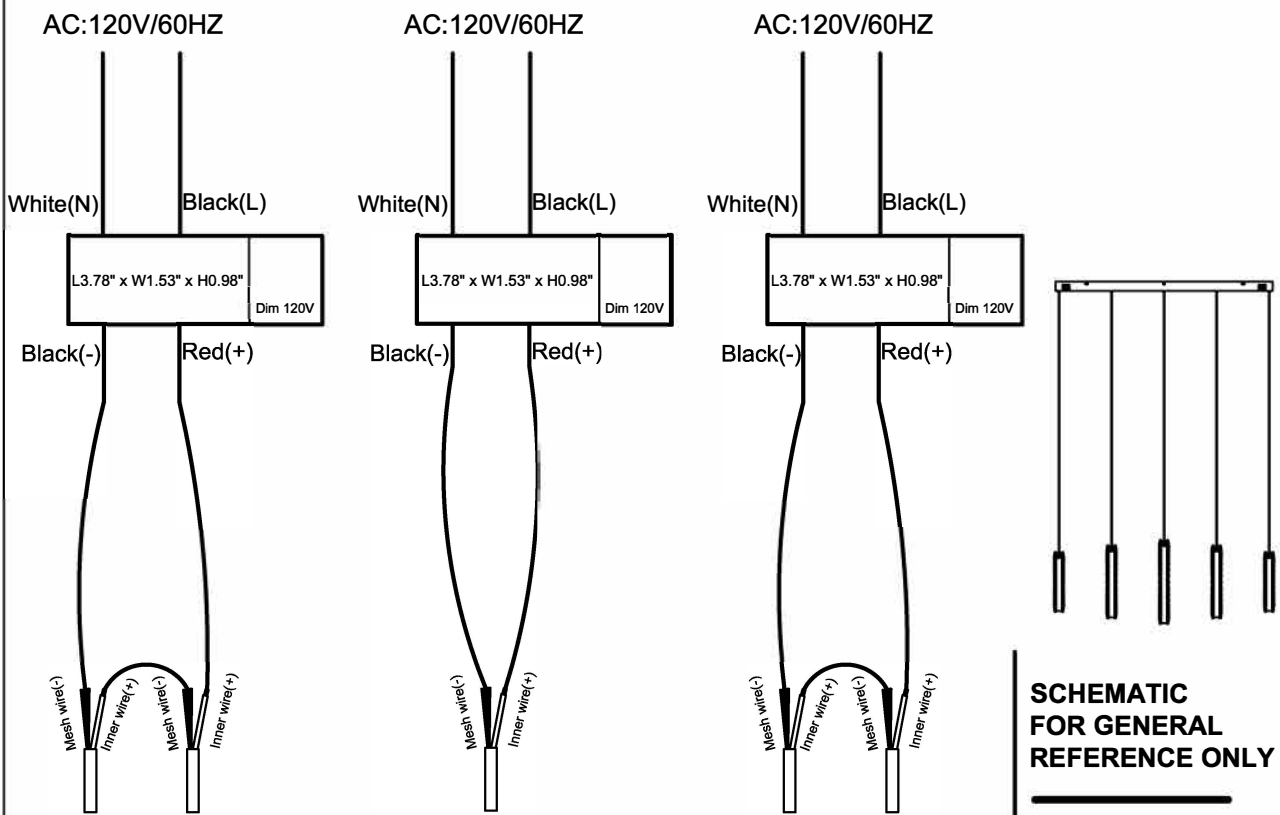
AC:120V/60HZ

White(N)

Black(L)

L3.78" x W1.53" x H0.98"

Dim 120V

Black(-)

Red(+)

Mesh wire(-)

Inner wire(+)

Mesh wire(-)

Inner wire(+)

AC:120V/60HZ

White(N)

Black(L)

L3.78" x W1.53" x H0.98"

Dim 120V

Black(-)

Red(+)

Mesh wire(-)

Inner wire(+)

AC:120V/60HZ

White(N)

Black(L)

L3.78" x W1.53" x H0.98"

Dim 120V

Black(-)

Red(+)

Mesh wire(-)

Inner wire(+)

Mesh wire(-)

Inner wire(+)

SCHEMATIC
FOR GENERAL
REFERENCE ONLY